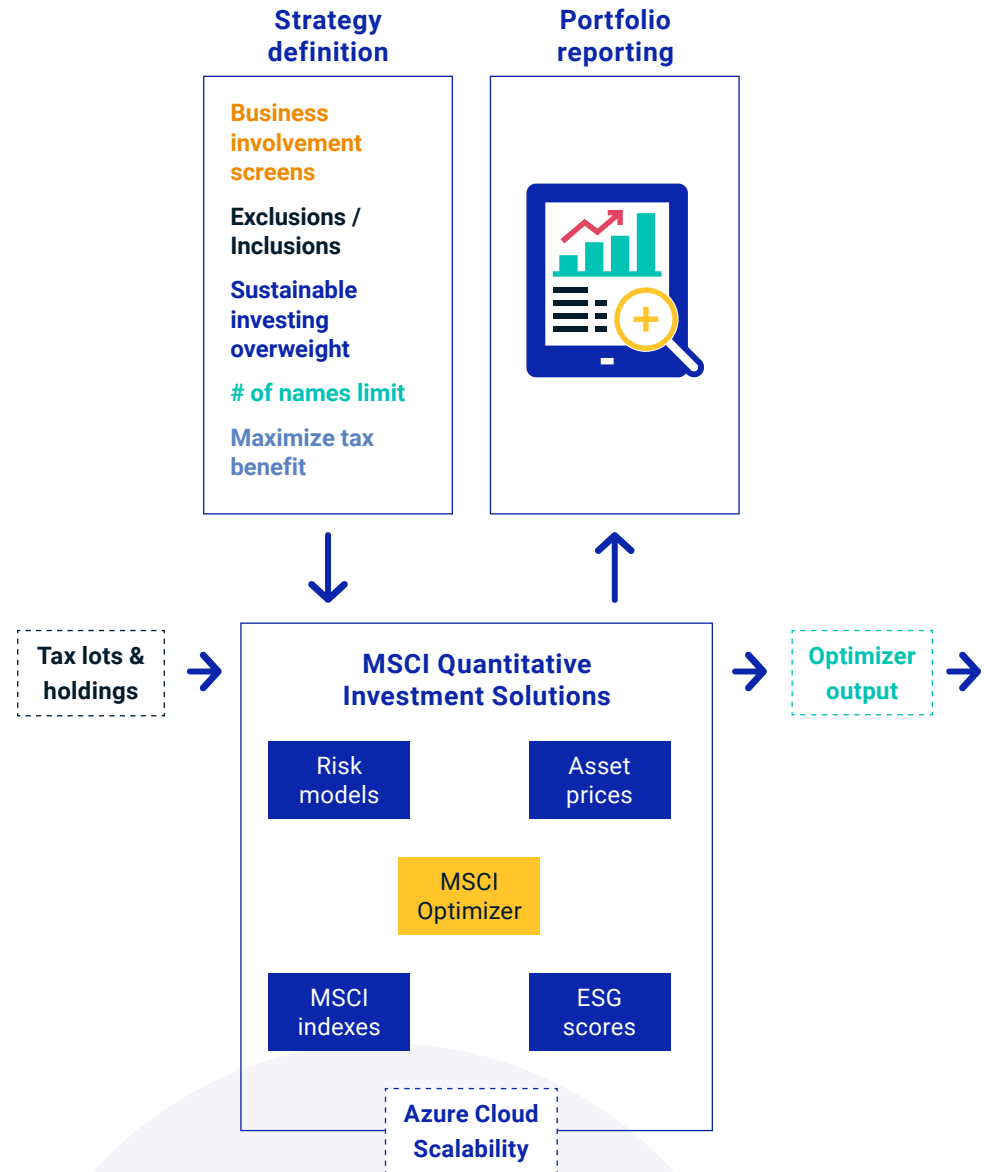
Strategy definition

Portfolio reporting

Business involvement screens

Exclusions / Inclusions

Sustainable investing overweight

# of names limit

Maximize tax benefit

Tax lots & holdings

MSCI Quantitative Investment Solutions

Risk models

Asset prices

MSCI Optimizer

MSCI indexes

ESG scores

Azure Cloud Scalability

Optimizer output